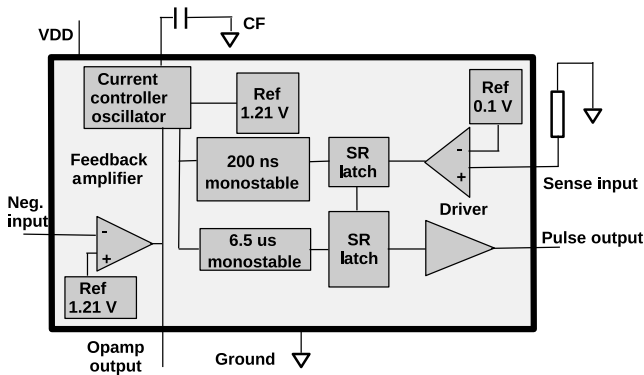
VDD

CF

Current controller oscillator

Ref 1.21 V

Ref 0.1 V

Feedback amplifier

200 ns monostable

SR latch

-

+

Sense input

Driver

Neg. input

-

+

6.5 us monostable

SR latch

Pulse output

Ref 1.21 V

Opamp output

Ground